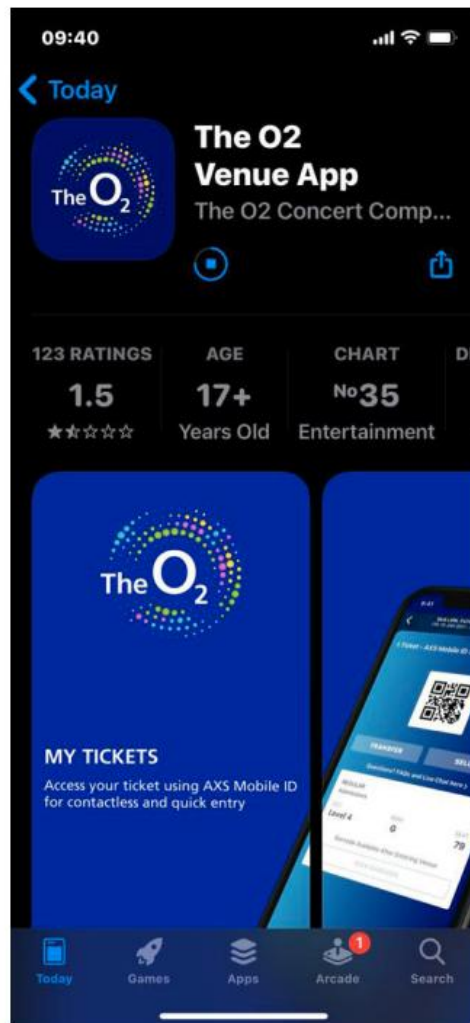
09:40

Today

The O2

The O2 Venue App

The O2 Concert Comp...

123 RATINGS
1.5

AGE
17+
Years Old

CHART
No35
Entertainment

D

The O2

MY TICKETS

Access your ticket using AXS Mobile ID for contactless and quick entry

TRANSFER

SELL

REGULAR

Level 4

0

79

Today

Games

Apps

1

Arcade

Search